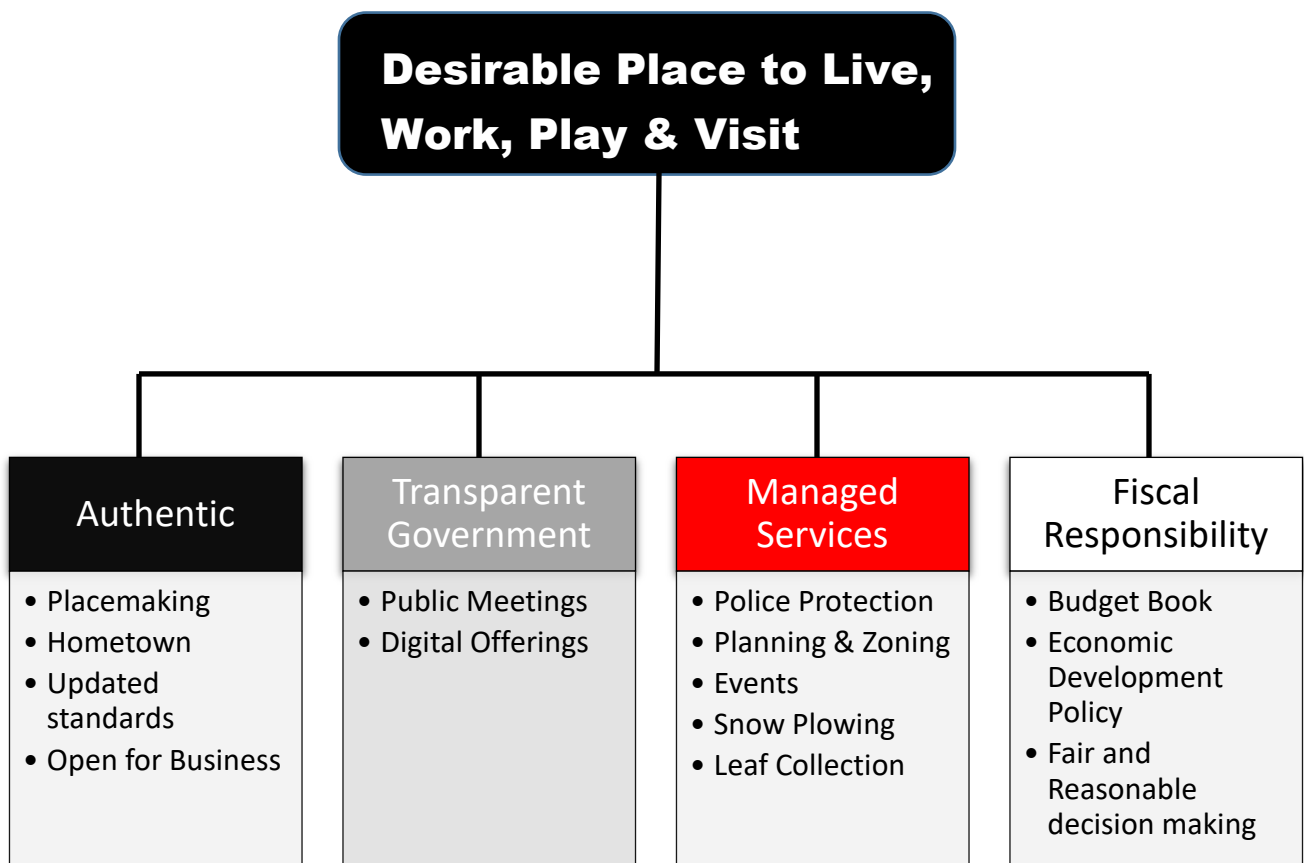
Desirable Place to Live, Work, Play & Visit

Authentic

- Placemaking
- Hometown
- Updated standards
- Open for Business

Transparent Government

- Public Meetings
- Digital Offerings

Managed Services

- Police Protection
- Planning & Zoning
- Events
- Snow Plowing
- Leaf Collection

Fiscal Responsibility

- Budget Book
- Economic Development Policy
- Fair and Reasonable decision making